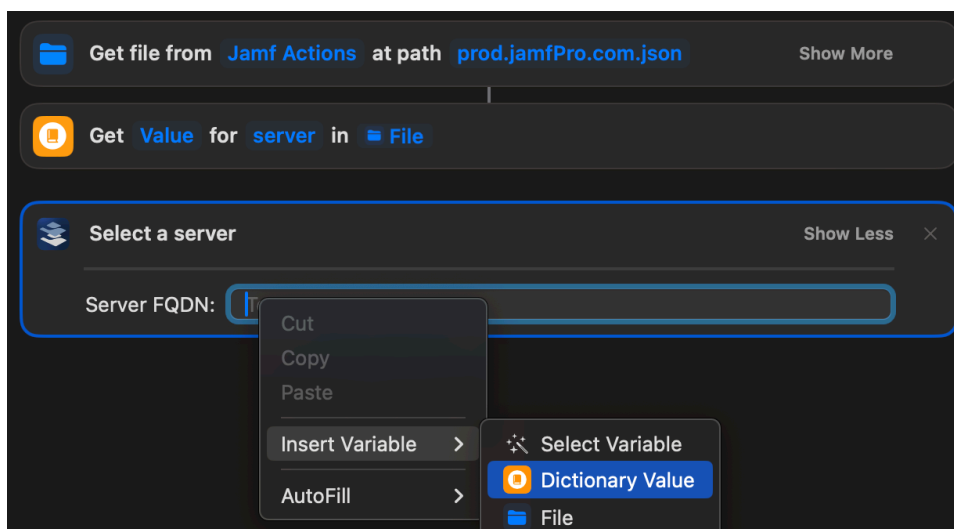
Get file from Jamf Actions at path prod.jamfPro.com.json Show More

Get Value for server in File

Select a server Show Less

Server FQDN: T

Cut
Copy
Paste
Insert Variable >
AutoFill >

Select Variable
Dictionary Value
File